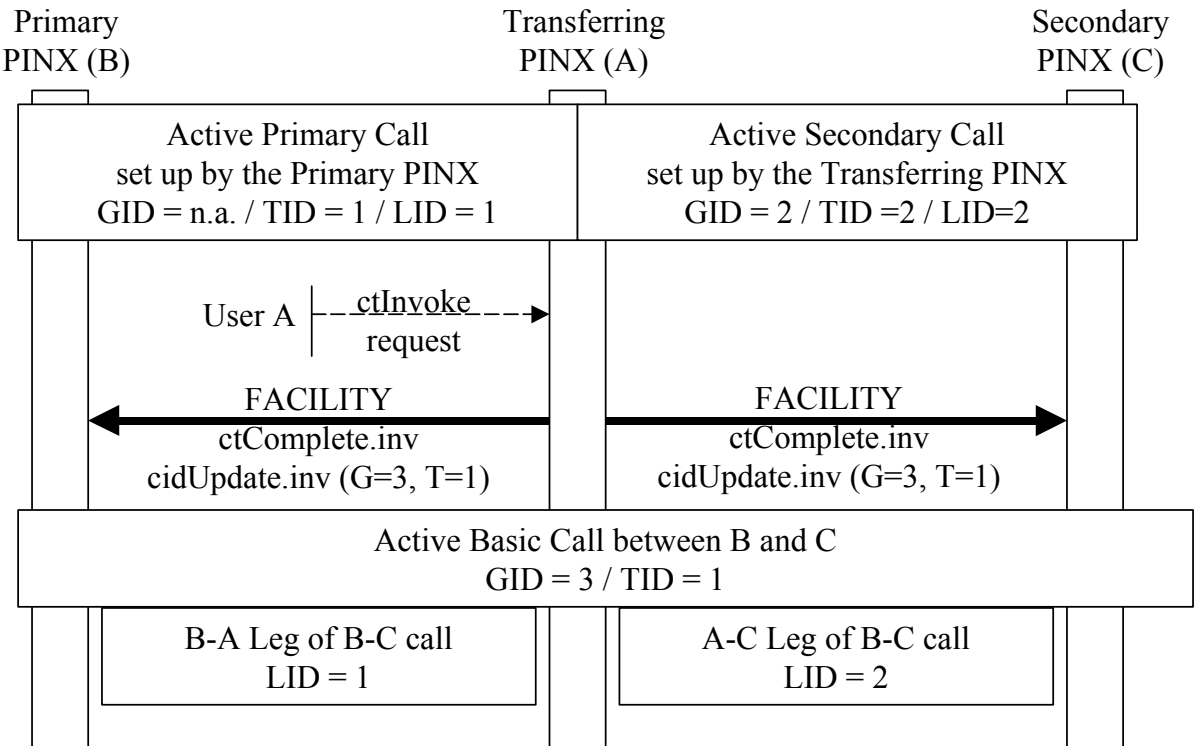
Primary PINX (B)

Transferring PINX (A)

Secondary PINX (C)

Active Primary Call set up by the Primary PINX GID = n.a. / TID = 1 / LID = 1

Active Secondary Call set up by the Transferring PINX GID = 2 / TID =2 / LID=2

User A

ctInvoke request

FACILITY ctComplete.inv cidUpdate.inv (G=3, T=1)

FACILITY ctComplete.inv cidUpdate.inv (G=3, T=1)

Active Basic Call between B and C GID = 3 / TID = 1

B-A Leg of B-C call LID = 1

A-C Leg of B-C call LID = 2